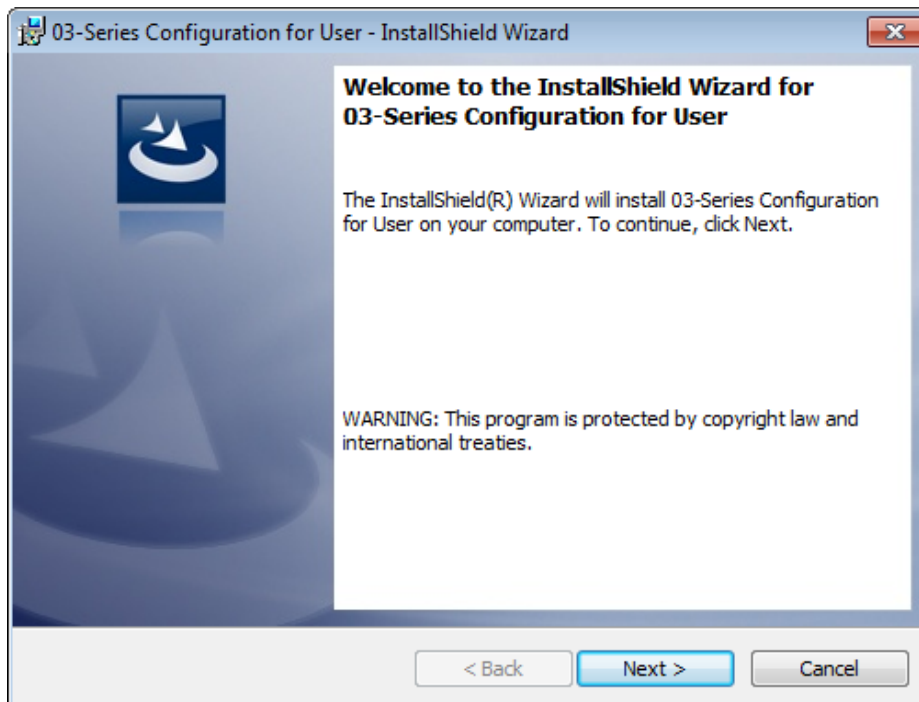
03-Series Configuration for User - InstallShield Wizard

Welcome to the InstallShield Wizard for 03-Series Configuration for User

The InstallShield(R) Wizard will install 03-Series Configuration for User on your computer. To continue, click Next.

WARNING: This program is protected by copyright law and international treaties.

< Back
Next >
Cancel